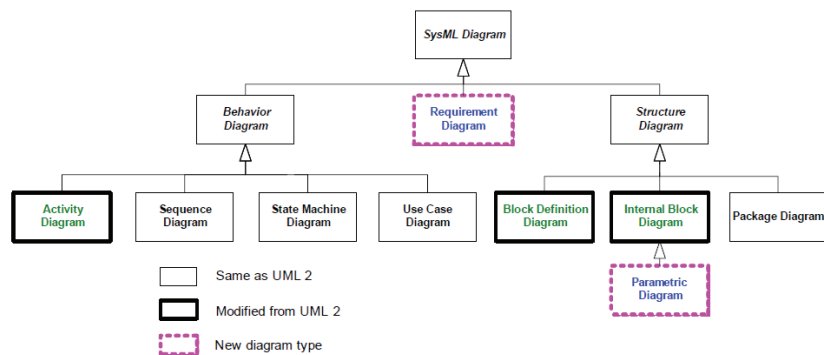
SysML Diagram

Behavior Diagram

Requirement Diagram

Structure Diagram

Activity Diagram

Sequence Diagram

State Machine Diagram

Use Case Diagram

Block Definition Diagram

Internal Block Diagram

Package Diagram

Parametric Diagram

Same as UML 2

Modified from UML 2

New diagram type